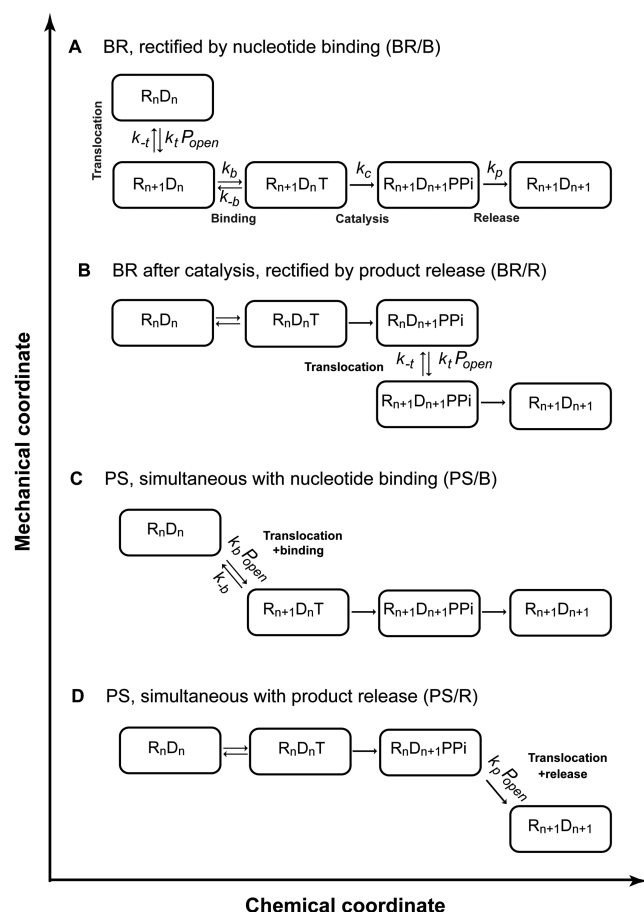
Mechanical coordinate

A BR, rectified by nucleotide binding (BR/B)

$R_nD_n$

Translocation

$k_{-t}$ $k_t P_{open}$

$R_{n+1}D_n$ $k_b$ $k_{-b}$ $R_{n+1}D_nT$ $k_c$ $R_{n+1}D_{n+1}PPi$ $k_p$ $R_{n+1}D_{n+1}$

Binding Catalysis Release

B BR after catalysis, rectified by product release (BR/R)

$R_nD_n$ $R_nD_nT$ $R_nD_{n+1}PPi$

Translocation $k_{-t}$ $k_t P_{open}$

$R_{n+1}D_{n+1}PPi$ $R_{n+1}D_{n+1}$

C PS, simultaneous with nucleotide binding (PS/B)

$R_nD_n$

Translocation +binding

$k_b P_{open}$ $k_{-b}$

$R_{n+1}D_nT$ $R_{n+1}D_{n+1}PPi$ $R_{n+1}D_{n+1}$

D PS, simultaneous with product release (PS/R)

$R_nD_n$ $R_nD_nT$ $R_nD_{n+1}PPi$

$k_p P_{open}$

Translocation +release

$R_{n+1}D_{n+1}$

Chemical coordinate